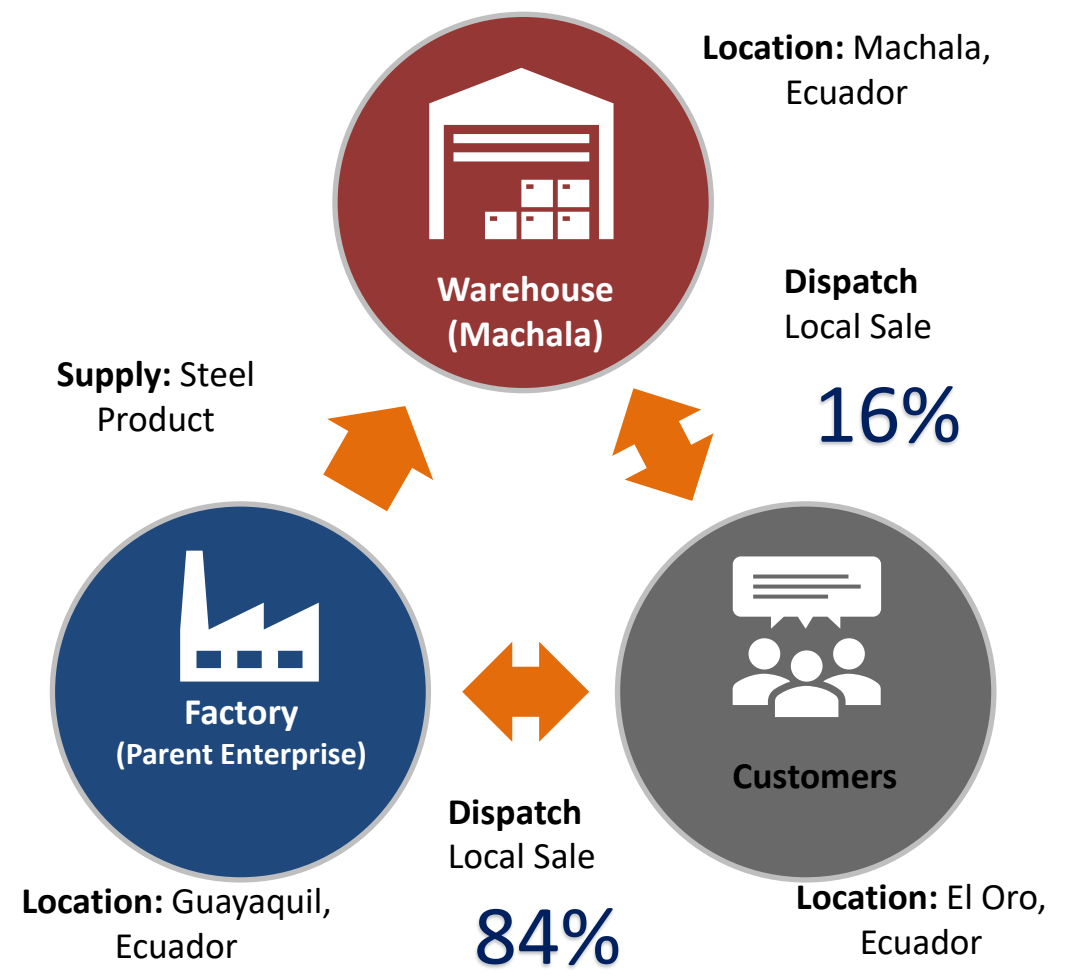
Location: Machala, Ecuador

Warehouse (Machala)

Dispatch
Local Sale

16%

Supply: Steel Product

Factory
(Parent Enterprise)

Customers

Dispatch
Local Sale

84%

Location: Guayaquil, Ecuador

Location: El Oro, Ecuador